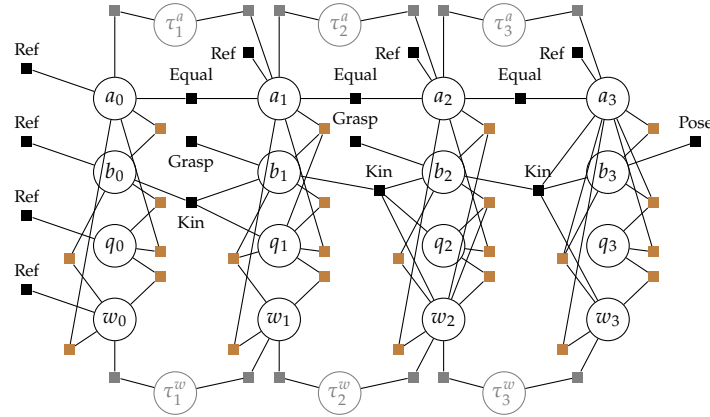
$\tau_1^a$ $\tau_2^a$ $\tau_3^a$

Ref Ref Ref Ref

Equal Equal Equal

$a_0$ $a_1$ $a_2$ $a_3$

Ref Grasp Pose

Grasp

$b_0$ $b_1$ Kin $b_2$ Kin $b_3$

Ref Kin

$q_0$ $q_1$ $q_2$ $q_3$

Ref

$w_0$ $w_1$ $w_2$ $w_3$

$\tau_1^w$ $\tau_2^w$ $\tau_3^w$